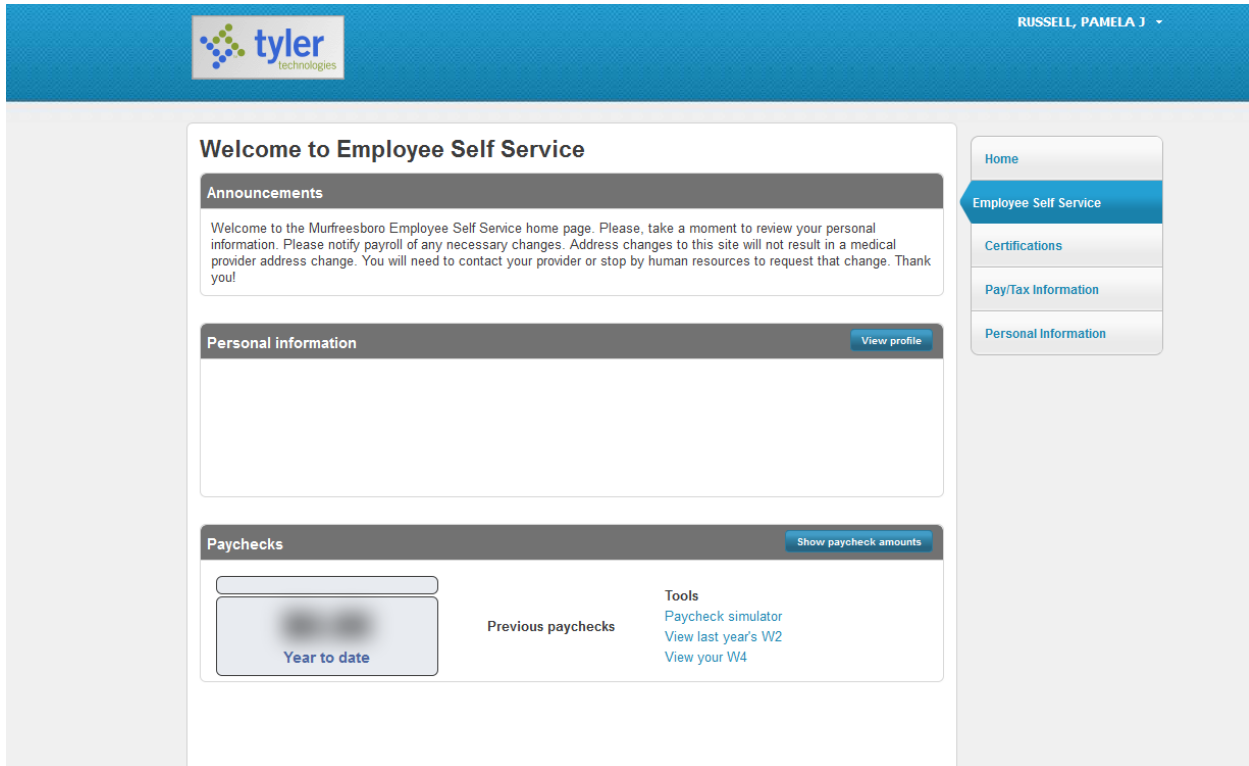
tyler technologies

RUSSELL, PAMELA J

Welcome to Employee Self Service

Announcements

Welcome to the Murfreesboro Employee Self Service home page. Please, take a moment to review your personal information. Please notify payroll of any necessary changes. Address changes to this site will not result in a medical provider address change. You will need to contact your provider or stop by human resources to request that change. Thank you!

Personal information

View profile

Paychecks

Show paycheck amounts

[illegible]
Year to date

Previous paychecks

Tools
Paycheck simulator
View last year's W2
View your W4

Home
Employee Self Service
Certifications
Pay/Tax Information
Personal Information